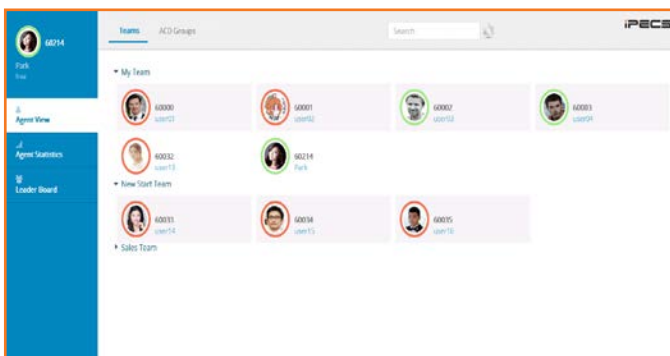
60214
Park
Free

Agent View
Agent Statistics
Leader Board

Teams ACD Groups
Search
iPECS

▾ My Team
60000
user01
60001
user02
60002
user03
60003
user04
60032
user13
60214
Park
▾ New Start Team
60031
user14
60034
user15
60035
user16
▸ Sales Team